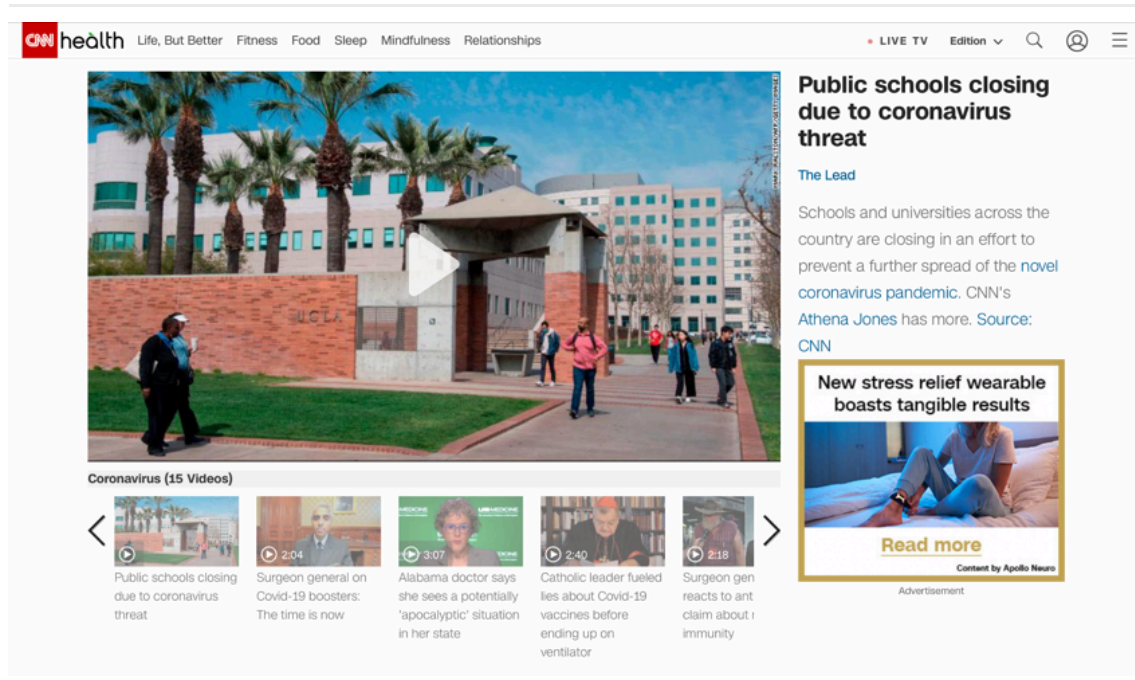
CNN health Life, But Better Fitness Food Sleep Mindfulness Relationships

• LIVE TV Edition

UCLA

Public schools closing due to coronavirus threat

The Lead

Schools and universities across the country are closing in an effort to prevent a further spread of the novel coronavirus pandemic. CNN's Athena Jones has more. Source: CNN

New stress relief wearable boasts tangible results

Read more

Content by Apollo Neuro

Advertisement

Coronavirus (15 Videos)

Public schools closing due to coronavirus threat

2:04
Surgeon general on Covid-19 boosters: The time is now

3:07
Alabama doctor says she sees a potentially 'apocalyptic' situation in her state

2:40
Catholic leader fueled lies about Covid-19 vaccines before ending up on ventilator

2:18
Surgeon gen reacts to ant claim about i immunity